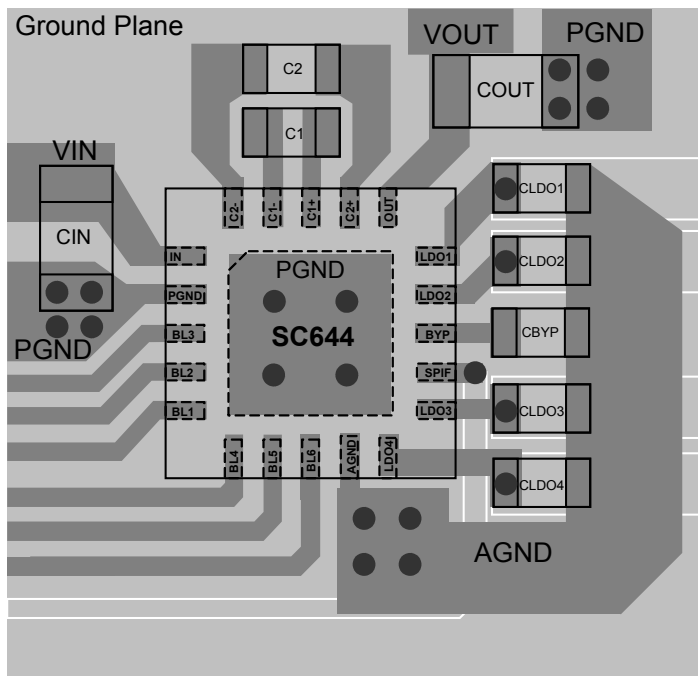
Ground Plane

VOUT

PGND

C2

C1

COUT

VIN

CIN

PGND

C2-

C1-

C1+

C2+

OUT

IN

PGND

BL3

BL2

BL1

PGND

SC644

LDO1

LDO2

BYP

SPIF

LDO3

CLDO1

CLDO2

CBYP

CLDO3

CLDO4

BL4

BL5

BL6

AGND

LDO4

AGND